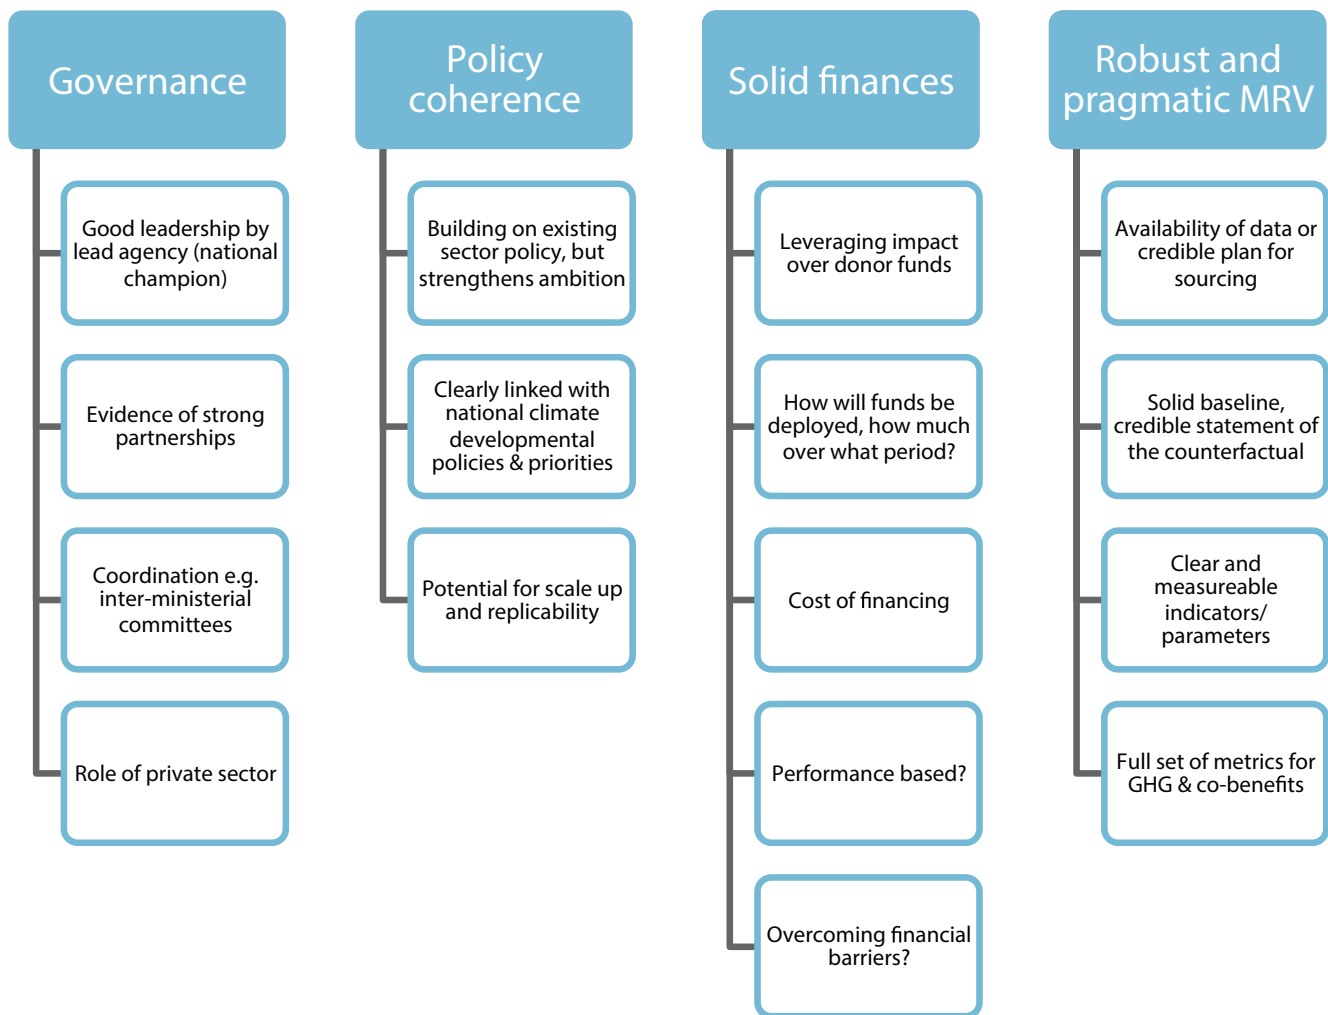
Governance

Good leadership by lead agency (national champion)

Evidence of strong partnerships

Coordination e.g. inter-ministerial committees

Role of private sector

Policy coherence

Building on existing sector policy, but strengthens ambition

Clearly linked with national climate developmental policies & priorities

Potential for scale up and replicability

Solid finances

Leveraging impact over donor funds

How will funds be deployed, how much over what period?

Cost of financing

Performance based?

Overcoming financial barriers?

Robust and pragmatic MRV

Availability of data or credible plan for sourcing

Solid baseline, credible statement of the counterfactual

Clear and measureable indicators/ parameters

Full set of metrics for GHG & co-benefits